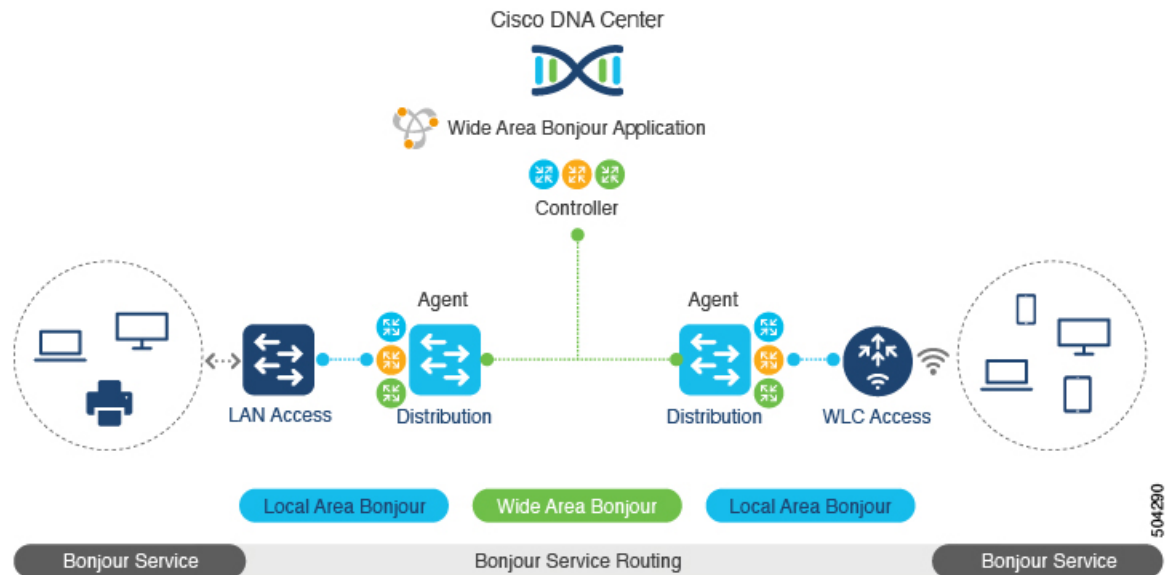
Cisco DNA Center

Wide Area Bonjour Application

Controller

Agent

Agent

LAN Access

Distribution

Distribution

WLC Access

Local Area Bonjour

Wide Area Bonjour

Local Area Bonjour

504290

Bonjour Service

Bonjour Service Routing

Bonjour Service